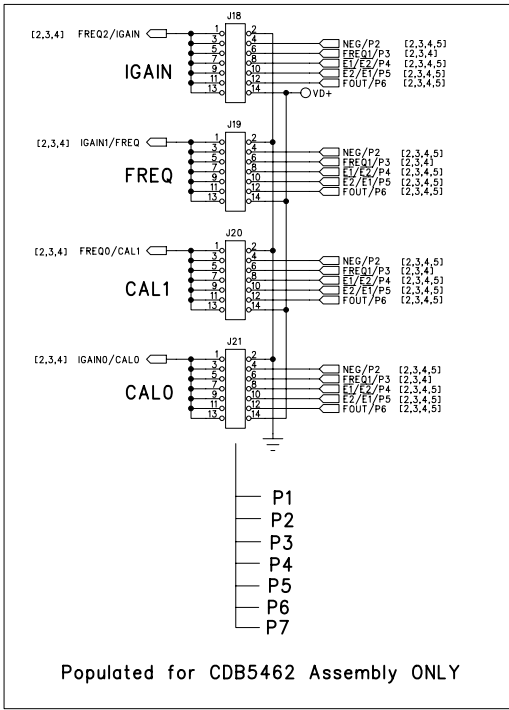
[2,3,4] FREQ2/IGAIN

J18

1 2
3 4
5 6
7 8
9 10
11 12
13 14

IGAIN

NEG/P2 [2,3,4,5]
FREQ1/P3 [2,3,4]
E1/E2/P4 [2,3,4,5]
E2/E1/P5 [2,3,4,5]
FOUT/P6 [2,3,4,5]

VD+

[2,3,4] IGAIN1/FREQ

J19

1 2
3 4
5 6
7 8
9 10
11 12
13 14

FREQ

NEG/P2 [2,3,4,5]
FREQ1/P3 [2,3,4]
E1/E2/P4 [2,3,4,5]
E2/E1/P5 [2,3,4,5]
FOUT/P6 [2,3,4,5]

[2,3,4] FREQ0/CAL1

J20

1 2
3 4
5 6
7 8
9 10
11 12
13 14

CAL1

NEG/P2 [2,3,4,5]
FREQ1/P3 [2,3,4]
E1/E2/P4 [2,3,4,5]
E2/E1/P5 [2,3,4,5]
FOUT/P6 [2,3,4,5]

[2,3,4] IGAIN0/CAL0

J21

1 2
3 4
5 6
7 8
9 10
11 12
13 14

CAL0

NEG/P2 [2,3,4,5]
FREQ1/P3 [2,3,4]
E1/E2/P4 [2,3,4,5]
E2/E1/P5 [2,3,4,5]
FOUT/P6 [2,3,4,5]

P1
P2
P3
P4
P5
P6
P7

Populated for CDB5462 Assembly ONLY